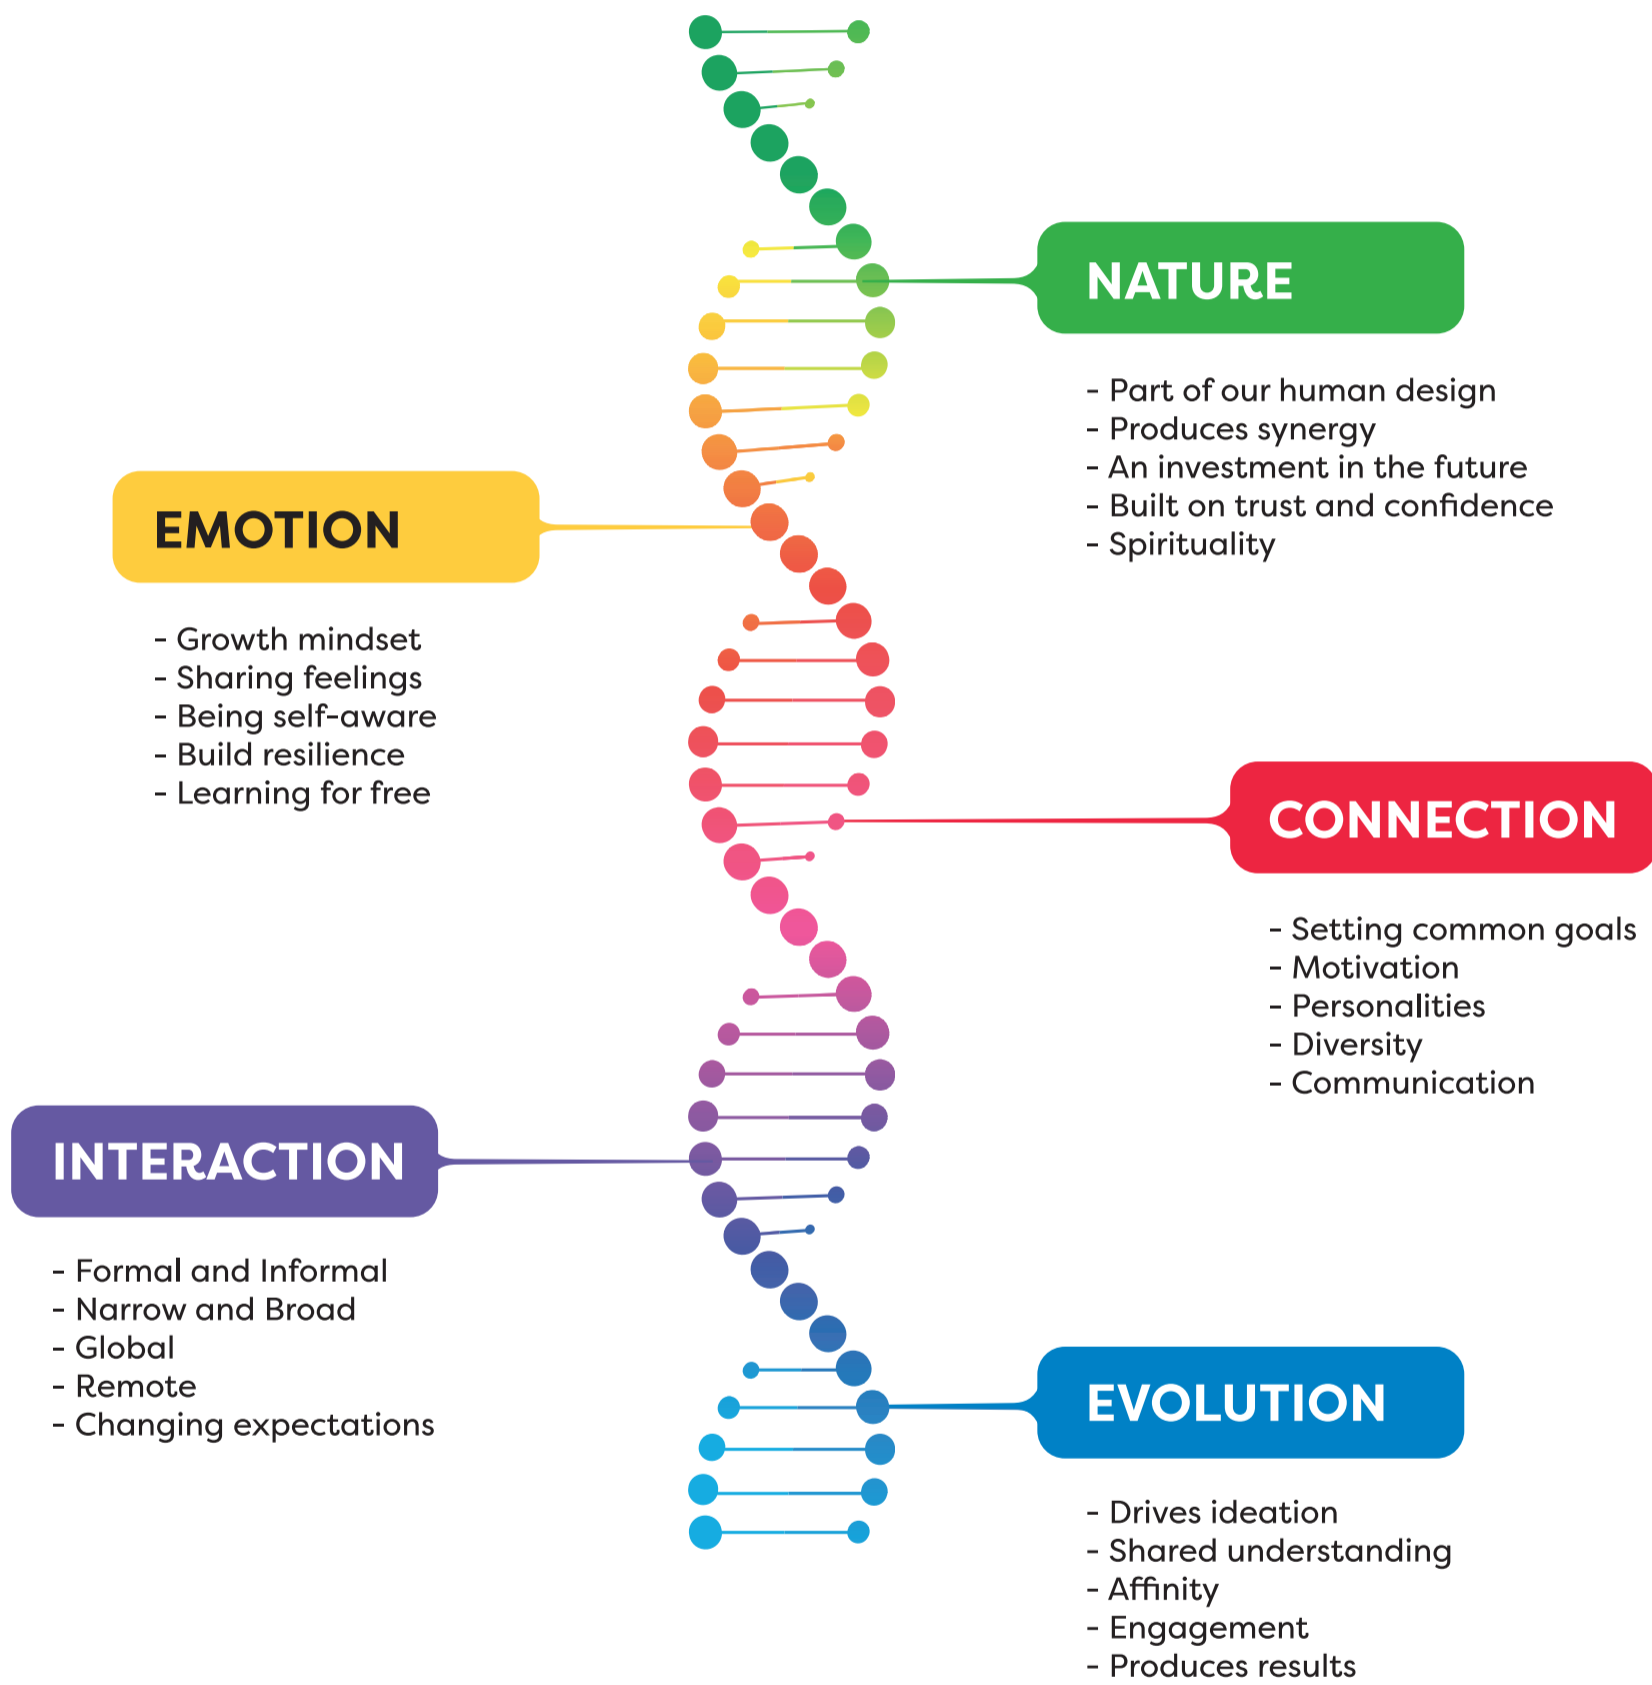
NATURE

- Part of our human design
- Produces synergy
- An investment in the future
- Built on trust and confidence
- Spirituality

EMOTION

- Growth mindset
- Sharing feelings
- Being self-aware
- Build resilience
- Learning for free

CONNECTION

- Setting common goals
- Motivation
- Personalities
- Diversity
- Communication

INTERACTION

- Formal and Informal
- Narrow and Broad
- Global
- Remote
- Changing expectations

EVOLUTION

- Drives ideation
- Shared understanding
- Affinity
- Engagement
- Produces results